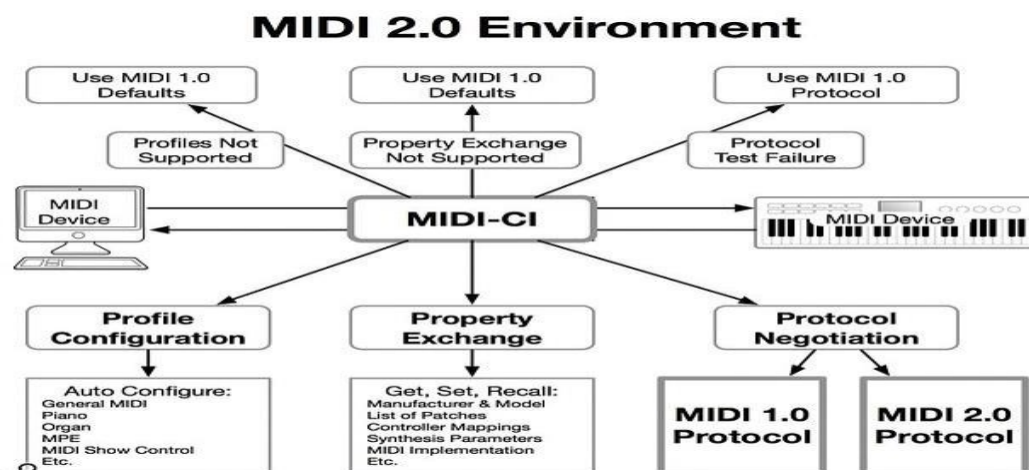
MIDI 2.0 Environment

Use MIDI 1.0 Defaults

Use MIDI 1.0 Defaults

Use MIDI 1.0 Protocol

Profiles Not Supported

Property Exchange Not Supported

Protocol Test Failure

MIDI Device

MIDI-CI

MIDI Device

Profile Configuration

Property Exchange

Protocol Negotiation

Auto Configure:
General MIDI
Piano
Organ
MPE
MIDI Show Control
Etc.

Get, Set, Recall:
Manufacturer & Model
List of Patches
Controller Mappings
Synthesis Parameters
MIDI Implementation
Etc.

MIDI 1.0 Protocol

MIDI 2.0 Protocol